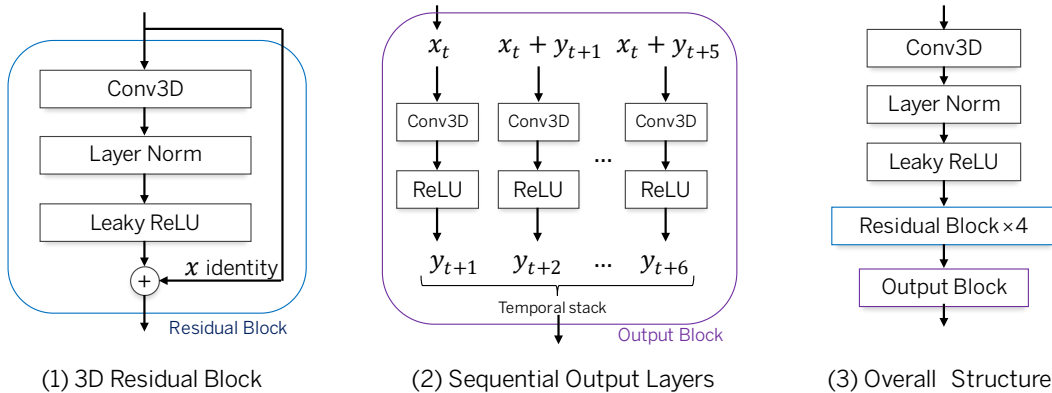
Conv3D

Layer Norm

Leaky ReLU

+

$x$ identity

Residual Block

(1) 3D Residual Block

$x_t$ $x_t + y_{t+1}$ $x_t + y_{t+5}$

Conv3D Conv3D Conv3D

...

ReLU ReLU ReLU

$y_{t+1}$ $y_{t+2}$ ... $y_{t+6}$

Temporal stack

Output Block

(2) Sequential Output Layers

Conv3D

Layer Norm

Leaky ReLU

Residual Block ×4

Output Block

(3) Overall Structure